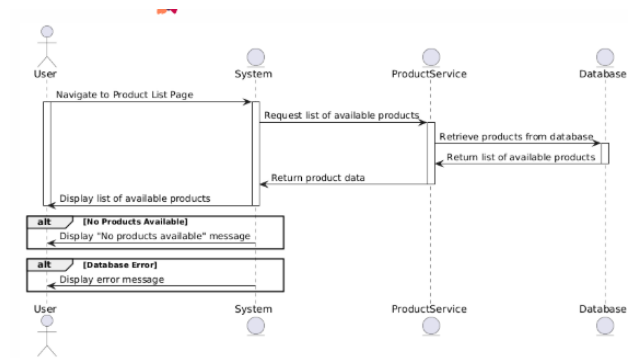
User System ProductService Database

Navigate to Product List Page

Request list of available products

Retrieve products from database

Return list of available products

Return product data

Display list of available products

alt [No Products Available]

Display "No products available" message

alt [Database Error]

Display error message

User System ProductService Database